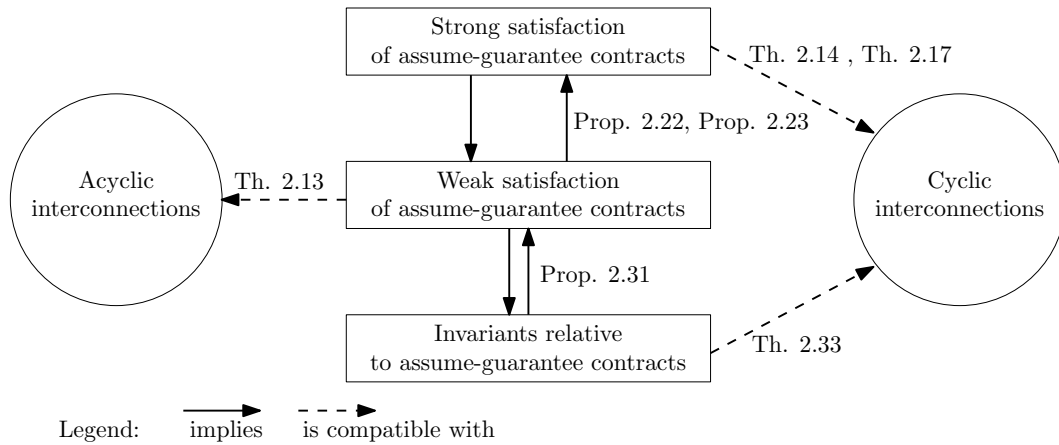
Strong satisfaction of assume-guarantee contracts

Th. 2.14 , Th. 2.17

Prop. 2.22, Prop. 2.23

Acyclic interconnections

Th. 2.13

Weak satisfaction of assume-guarantee contracts

Cyclic interconnections

Prop. 2.31

Invariants relative to assume-guarantee contracts

Th. 2.33

Legend: implies is compatible with